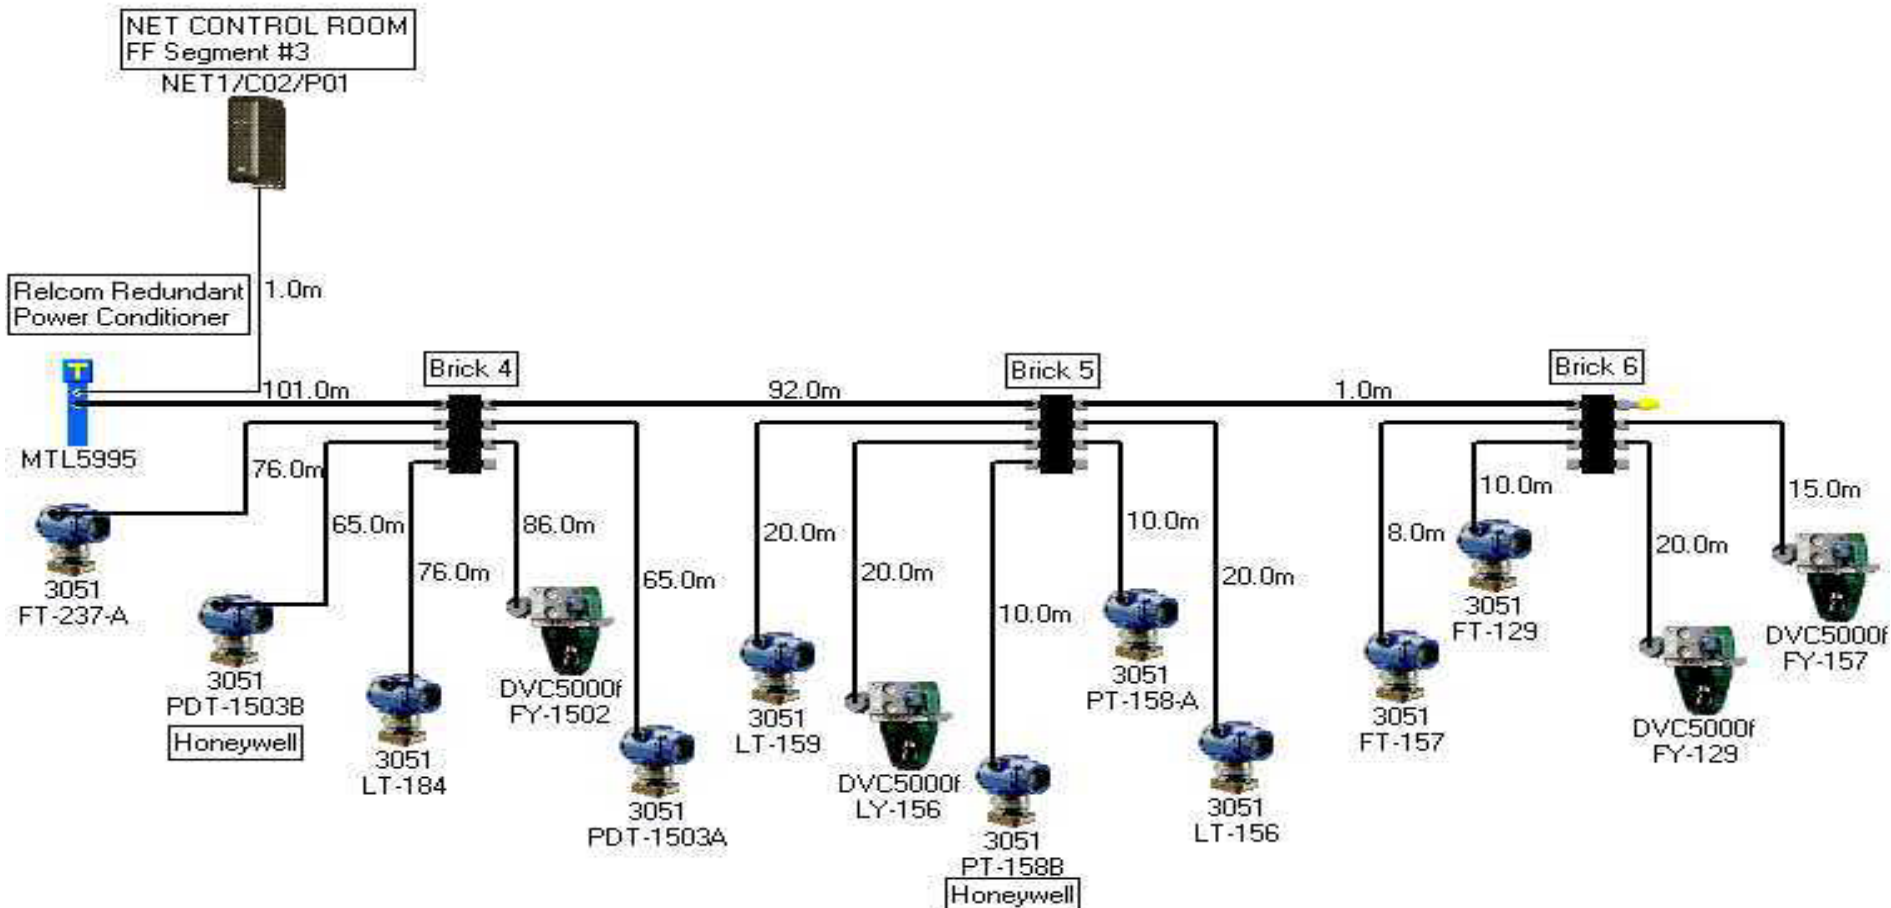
NET CONTROL ROOM
FF Segment #3
NET1/C02/P01

Relcom Redundant Power Conditioner

1.0m

T

MTL5995

101.0m

Brick 4

92.0m

Brick 5

1.0m

Brick 6

76.0m

65.0m

76.0m

86.0m

65.0m

20.0m

20.0m

10.0m

10.0m

20.0m

8.0m

10.0m

20.0m

15.0m

3051
FT-237-A

3051
PDT-1503B
Honeywell

3051
LT-184

DVC5000f
FY-1502

3051
PDT-1503A

3051
LT-159

DVC5000f
LY-156

3051
PT-158B
Honeywell

3051
PT-158-A

3051
LT-156

3051
FT-157

3051
FT-129

DVC5000f
FY-129

DVC5000f
FY-157